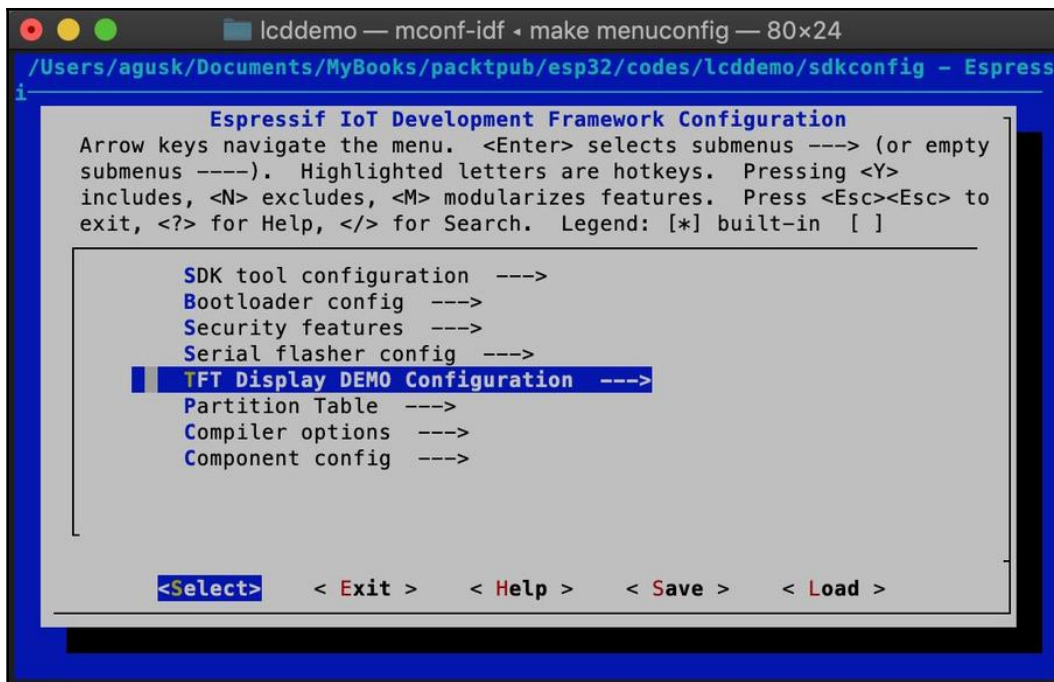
lcddemo — mconf-idf ◂ make menuconfig — 80×24

/Users/agusk/Documents/MyBooks/packtpub/esp32/codes/lcddemo/sdkconfig - Espress
i

Espressif IoT Development Framework Configuration

Arrow keys navigate the menu. <Enter> selects submenus ---> (or empty submenus ----). Highlighted letters are hotkeys. Pressing <Y> includes, <N> excludes, <M> modularizes features. Press <Esc><Esc> to exit, <?> for Help, </> for Search. Legend: [*] built-in [ ]

SDK tool configuration --->
Bootloader config --->
Security features --->
Serial flasher config --->
TFT Display DEMO Configuration --->
Partition Table --->
Compiler options --->
Component config --->

<Select> < Exit > < Help > < Save > < Load >